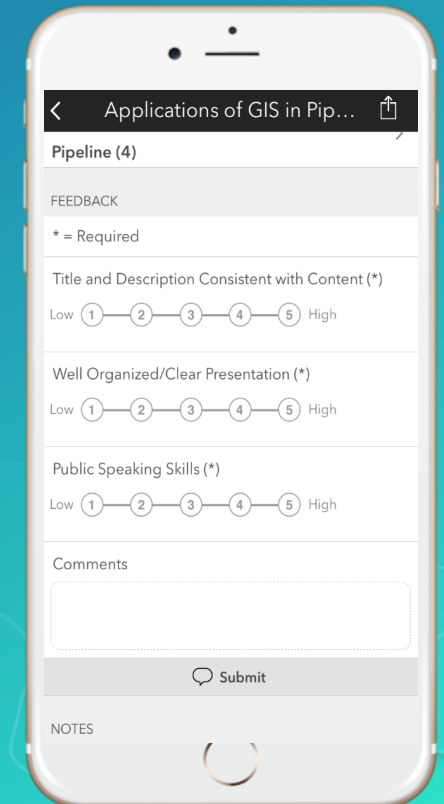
Applications of GIS in Pip...

Pipeline (4)

FEEDBACK

* = Required

Title and Description Consistent with Content (*)

Low 1 2 3 4 5 High

Well Organized/Clear Presentation (*)

Low 1 2 3 4 5 High

Public Speaking Skills (*)

Low 1 2 3 4 5 High

Comments

Submit

NOTES